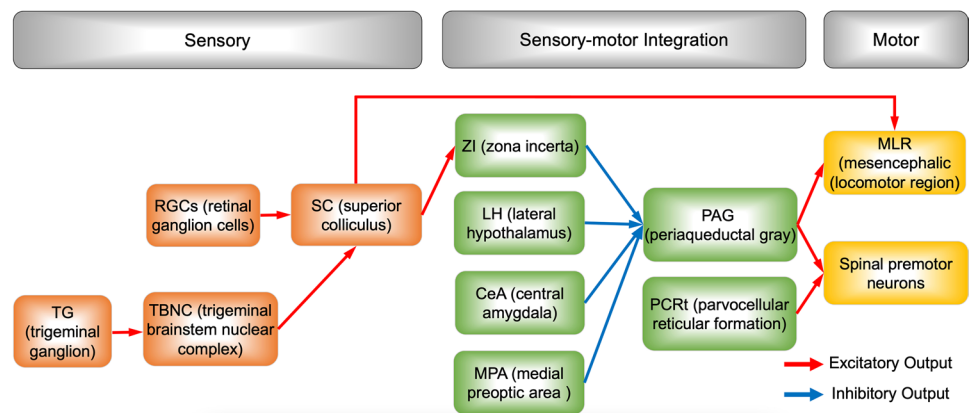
Sensory

Sensory-motor Integration

Motor

RGCs (retinal ganglion cells)

SC (superior colliculus)

TG (trigeminal ganglion)

TBNC (trigeminal brainstem nuclear complex)

ZI (zona incerta)

LH (lateral hypothalamus)

CeA (central amygdala)

MPA (medial preoptic area )

PAG (periaqueductal gray)

PCRt (parvocellular reticular formation)

MLR (mesencephalic (locomotor region)

Spinal premotor neurons

Excitatory Output

Inhibitory Output